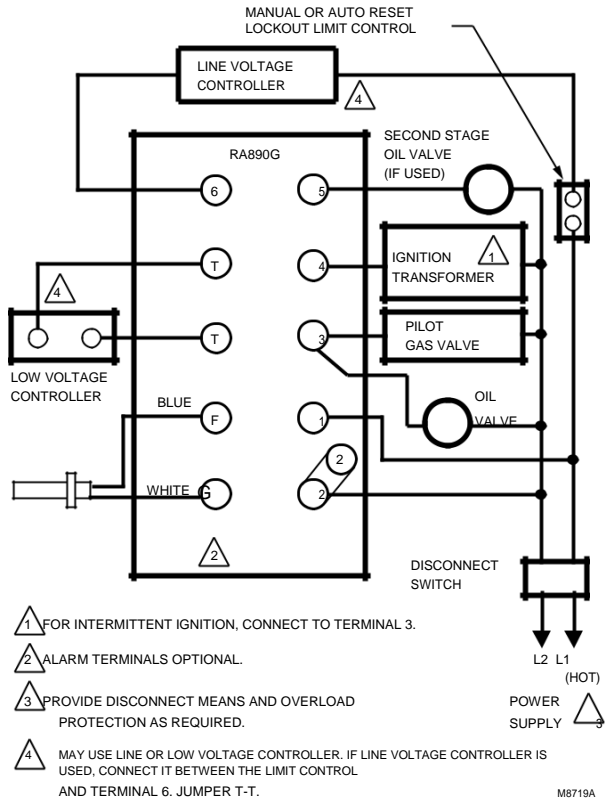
MANUAL OR AUTO RESET LOCKOUT LIMIT CONTROL

LINE VOLTAGE CONTROLLER

4

RA890G

SECOND STAGE OIL VALVE (IF USED)

6

5

T

4

IGNITION TRANSFORMER

1

4

T

3

PILOT GAS VALVE

LOW VOLTAGE CONTROLLER

BLUE

F

1

OIL VALVE

2

WHITE

G

2

2

DISCONNECT SWITCH

1 FOR INTERMITTENT IGNITION, CONNECT TO TERMINAL 3.

2 ALARM TERMINALS OPTIONAL.

3 PROVIDE DISCONNECT MEANS AND OVERLOAD PROTECTION AS REQUIRED.

4 MAY USE LINE OR LOW VOLTAGE CONTROLLER. IF LINE VOLTAGE CONTROLLER IS USED, CONNECT IT BETWEEN THE LIMIT CONTROL AND TERMINAL 6. JUMPER T-T.

L2 L1 (HOT)

POWER SUPPLY 3

M8719A